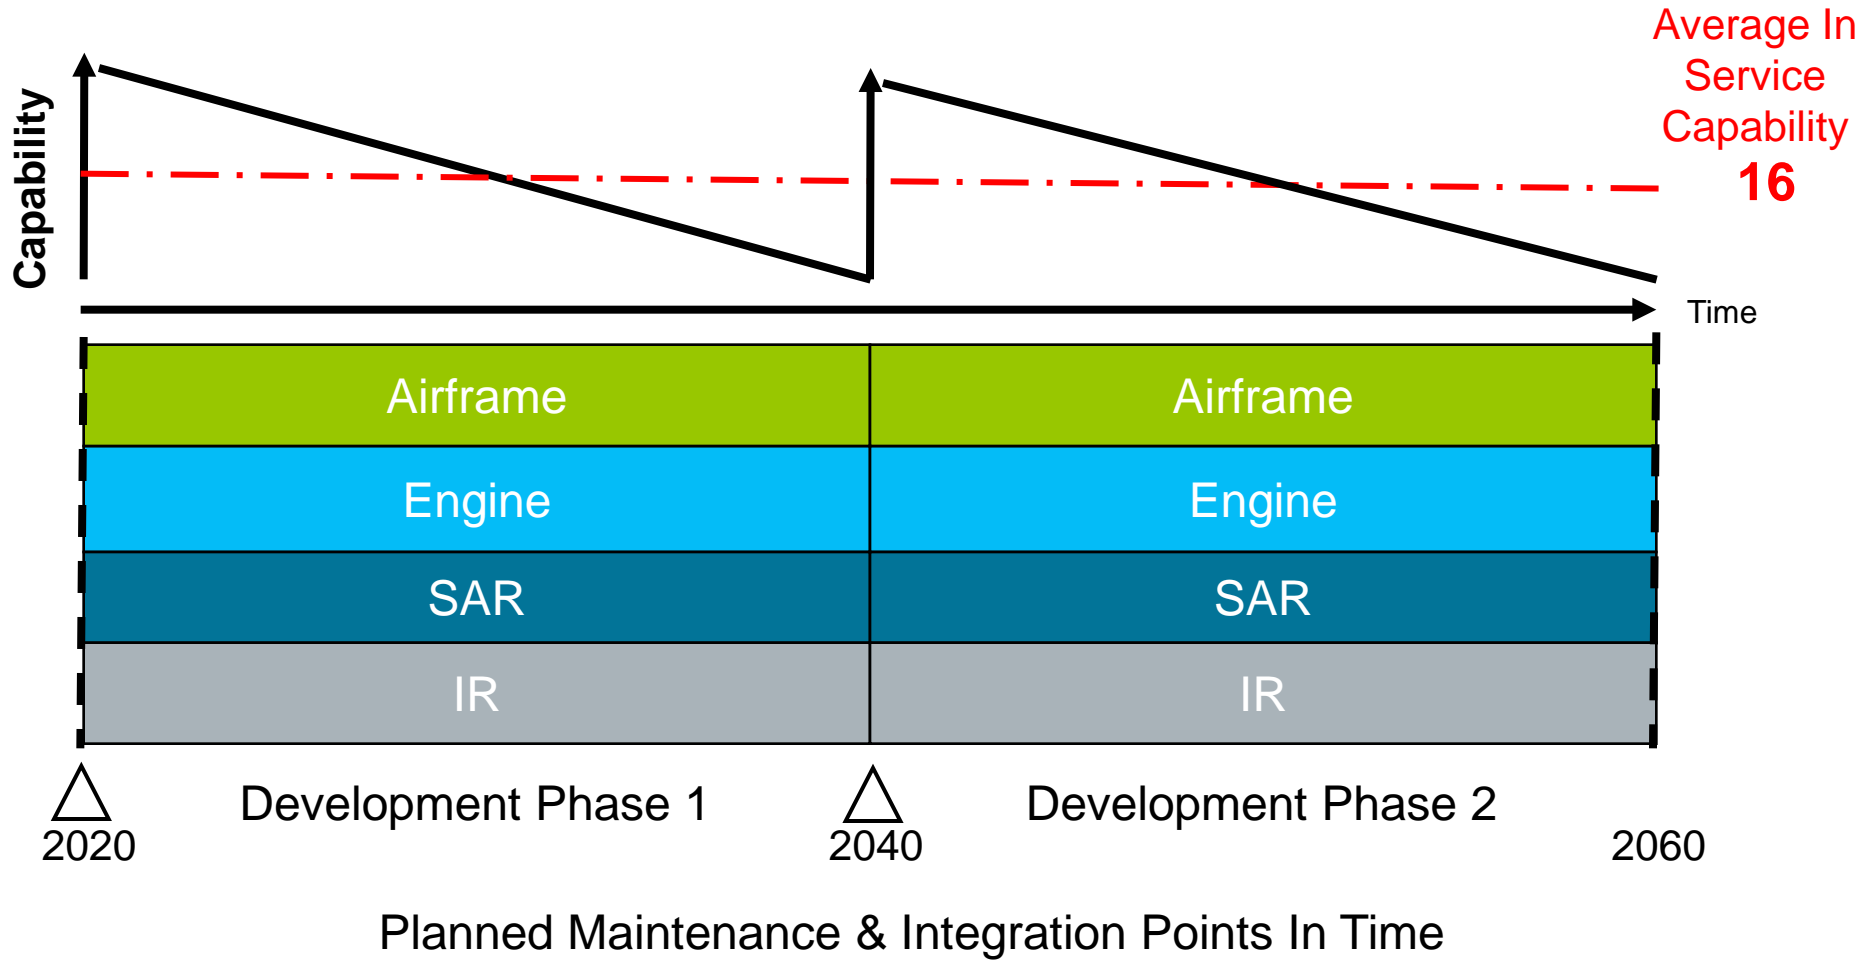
Capability

Average In Service Capability
16

Time

| Airframe | Airframe |
|---|---|
| Engine | Engine |
| SAR | SAR |
| IR | IR |

2020 Development Phase 1 2040 Development Phase 2 2060

Planned Maintenance & Integration Points In Time